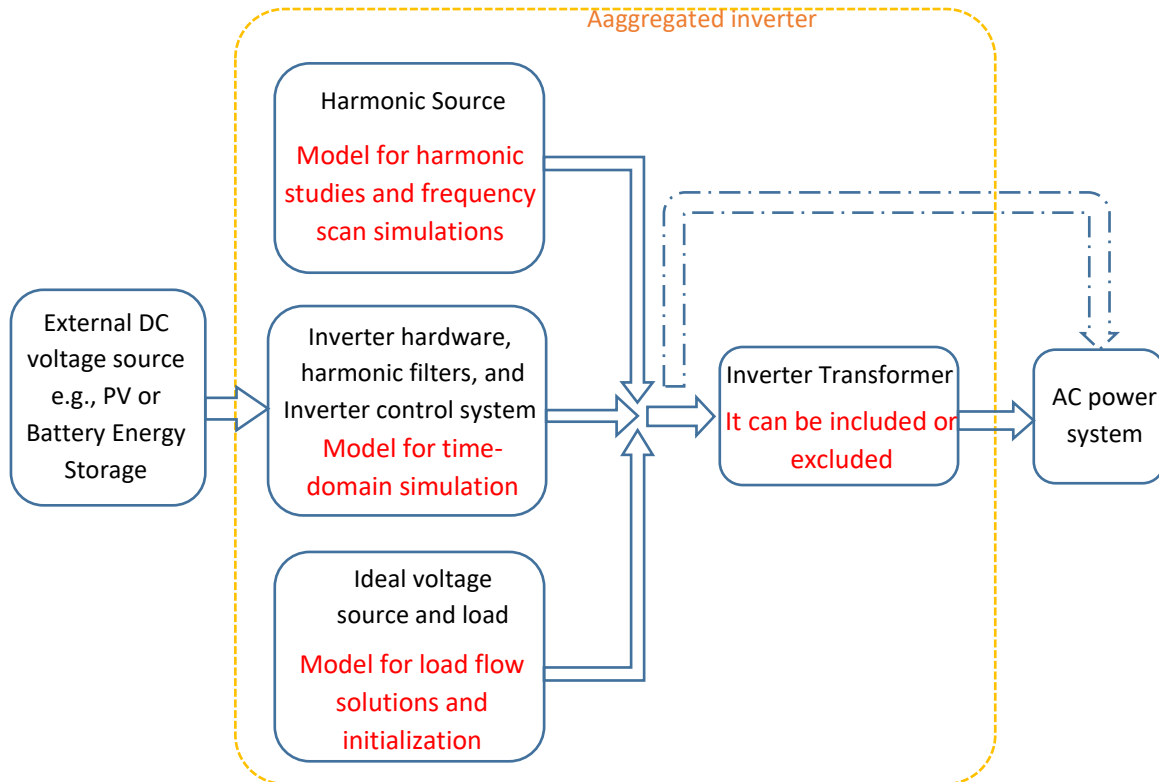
Aaggregated inverter

Harmonic Source
Model for harmonic studies and frequency scan simulations

External DC voltage source e.g., PV or Battery Energy Storage

Inverter hardware, harmonic filters, and Inverter control system
Model for time-domain simulation

Inverter Transformer
It can be included or excluded

AC power system

Ideal voltage source and load
Model for load flow solutions and initialization